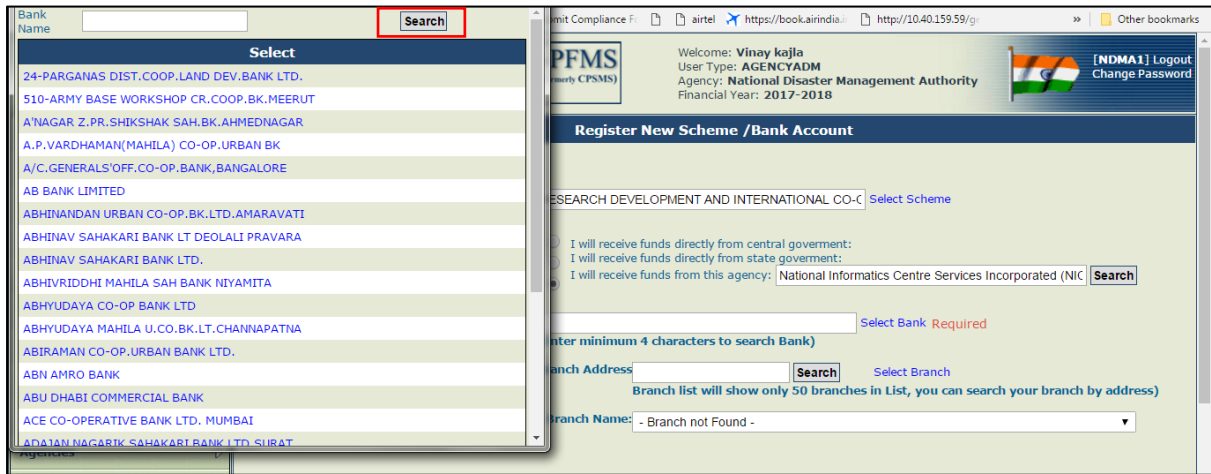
Bank Name
Search
Select
24-PARGANAS DIST.COOP.LAND DEV.BANK LTD.
510-ARMY BASE WORKSHOP CR.COOP.BK.MEERUT
A'NAGAR Z.PR.SHIKSHAK SAH.BK.AHMEDNAGAR
A.P.VARDHAMAN(MAHILA) CO-OP.URBAN BK
A/C.GENERALS'OFF.CO-OP.BANK,BANGALORE
AB BANK LIMITED
ABHINANDAN URBAN CO-OP.BK.LTD.AMARAVATI
ABHINAV SAHAKARI BANK LT DEOLALI PRAVARA
ABHINAV SAHAKARI BANK LTD.
ABHIVRIDDHI MAHILA SAH BANK NIYAMITA
ABHYUDAYA CO-OP BANK LTD
ABHYUDAYA MAHILA U.CO.BK.LT.CHANNAPATNA
ABIRAMAN CO-OP.URBAN BANK LTD.
ABN AMRO BANK
ABU DHABI COMMERCIAL BANK
ACE CO-OPERATIVE BANK LTD. MUMBAI
ADAJAN NAGARIK SAHAKARI BANK LTD SURAT
Agencies

mit Compliance F | airtel | https://book.airindia. | http://10.40.159.59/g | » | Other bookmarks

PFMS
rmerly CPSMS)
Welcome: Vinay kajla
User Type: AGENCYADM
Agency: National Disaster Management Authority
Financial Year: 2017-2018
[NDMA1] Logout
Change Password

Register New Scheme /Bank Account

ESEARCH DEVELOPMENT AND INTERNATIONAL CO-C Select Scheme

I will receive funds directly from central goverment:
I will receive funds directly from state goverment:
I will receive funds from this agency: National Informatics Centre Services Incorporated (NIC Search

Select Bank Required
nter minimum 4 characters to search Bank)

nch Address Search Select Branch
Branch list will show only 50 branches in List, you can search your branch by address)

Branch Name: - Branch not Found -